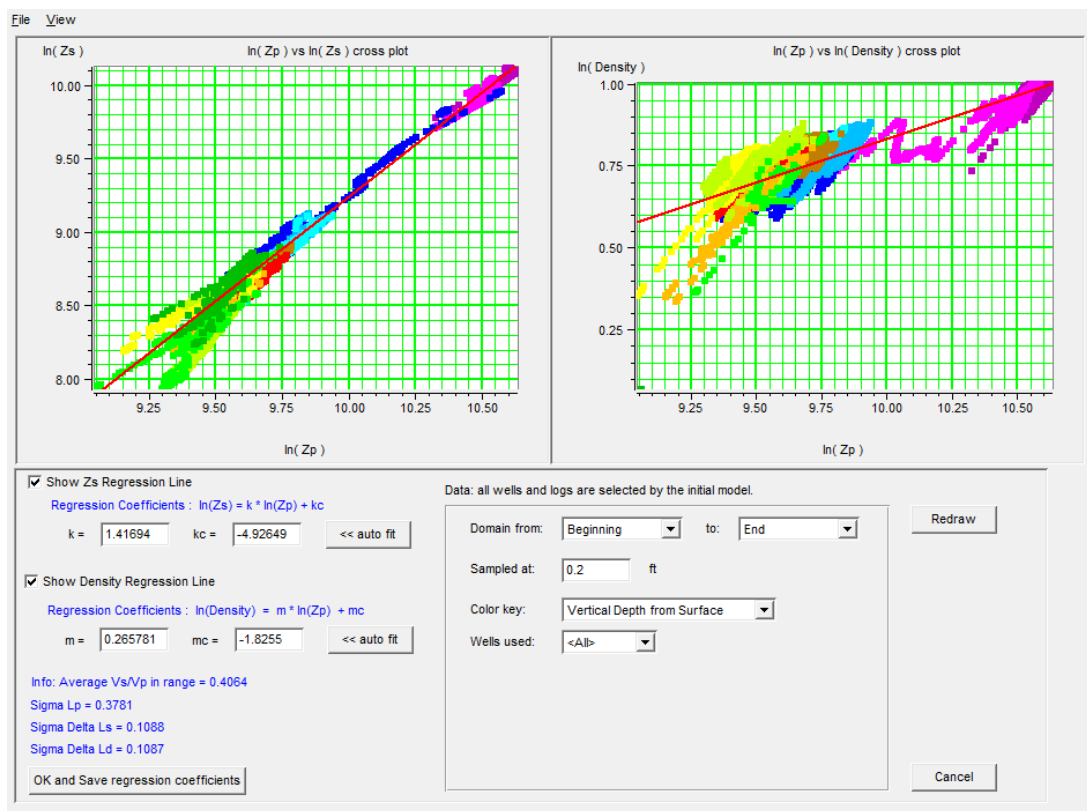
File View

ln( Zs )

ln( Zp ) vs ln( Zs ) cross plot

10.00
9.50
9.00
8.50
8.00

9.25 9.50 9.75 10.00 10.25 10.50

ln( Zp )

ln( Zp ) vs ln( Density ) cross plot

ln( Density )

1.00
0.75
0.50
0.25

9.25 9.50 9.75 10.00 10.25 10.50

ln( Zp )

Show Zs Regression Line

Regression Coefficients : ln(Zs) = k * ln(Zp) + kc

k = 1.41694 kc = -4.92649 << auto fit

Show Density Regression Line

Regression Coefficients : ln(Density) = m * ln(Zp) + mc

m = 0.265781 mc = -1.8255 << auto fit

Info: Average Vs/Vp in range = 0.4064

Sigma Lp = 0.3781

Sigma Delta Ls = 0.1088

Sigma Delta Ld = 0.1087

OK and Save regression coefficients

Data: all wells and logs are selected by the initial model.

Domain from: Beginning to: End

Sampled at: 0.2 ft

Color key: Vertical Depth from Surface

Wells used: <All>

Redraw

Cancel